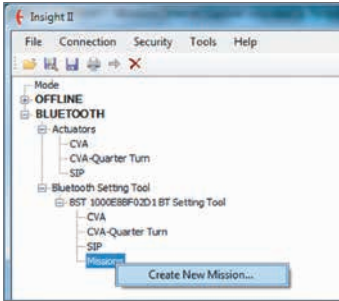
Insight II

File Connection Security Tools Help

Mode
OFFLINE
BLUETOOTH
Actuators
CVA
CVA-Quarter Turn
SIP
Bluetooth Setting Tool
BST 1000E8BF02D1 BT Setting Tool
CVA
CVA-Quarter Turn
SIP
Missions

Create New Mission...